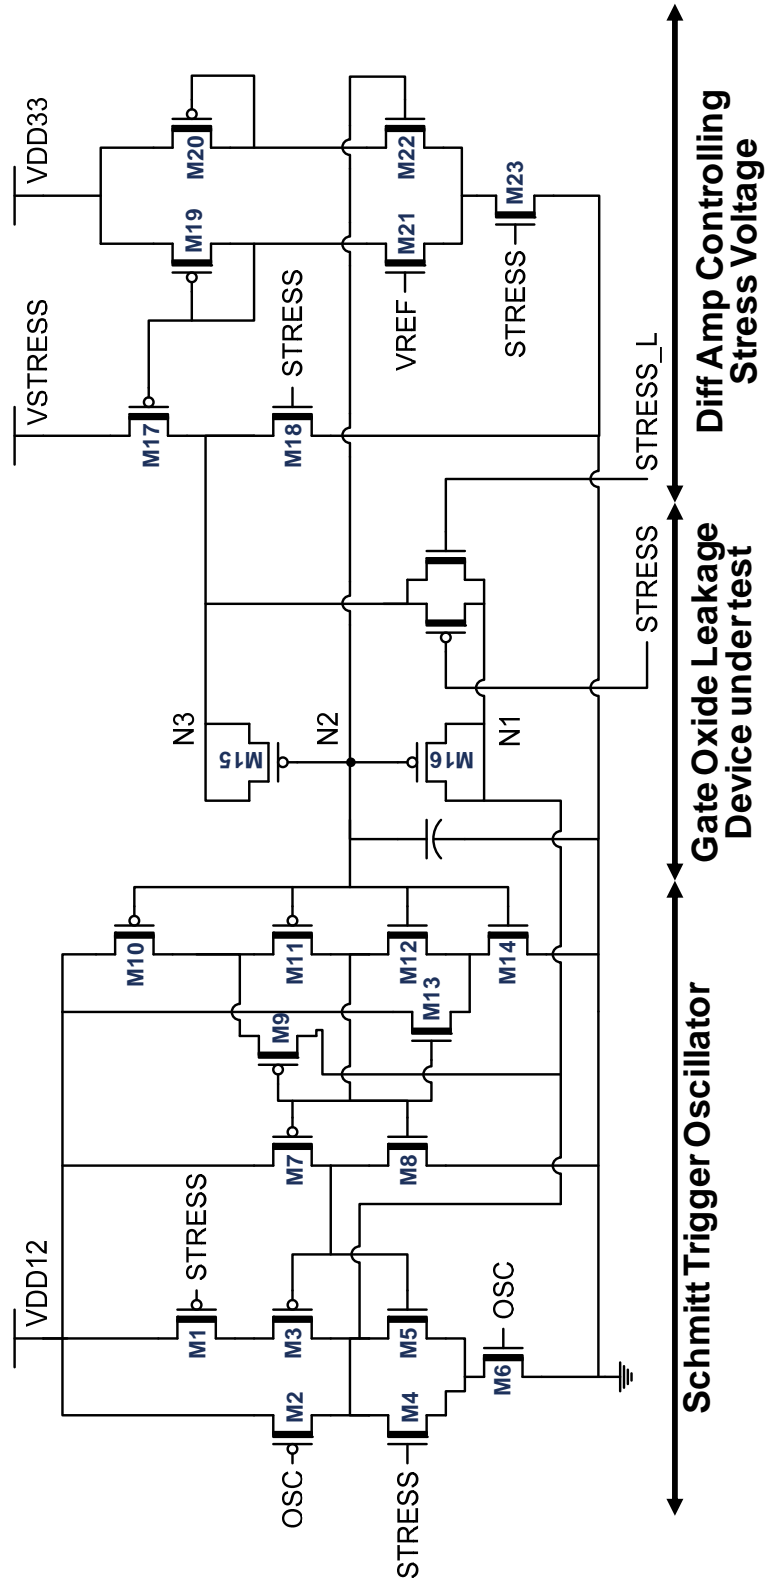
VDD33
M20
M22
M19
M21
M23
VSTRESS
STRESS
VREF
STRESS
M17
M18
STRESS_L
Diff Amp Controlling Stress Voltage
STRESS
N3
N2
N1
M15
M16
Gate Oxide Leakage Device under test
VDD12
M10
M11
M12
M14
M13
M9
M7
M8
STRESS
M1
M3
M5
OSC
M2
M4
M6
OSC
STRESS
Schmitt Trigger Oscillator